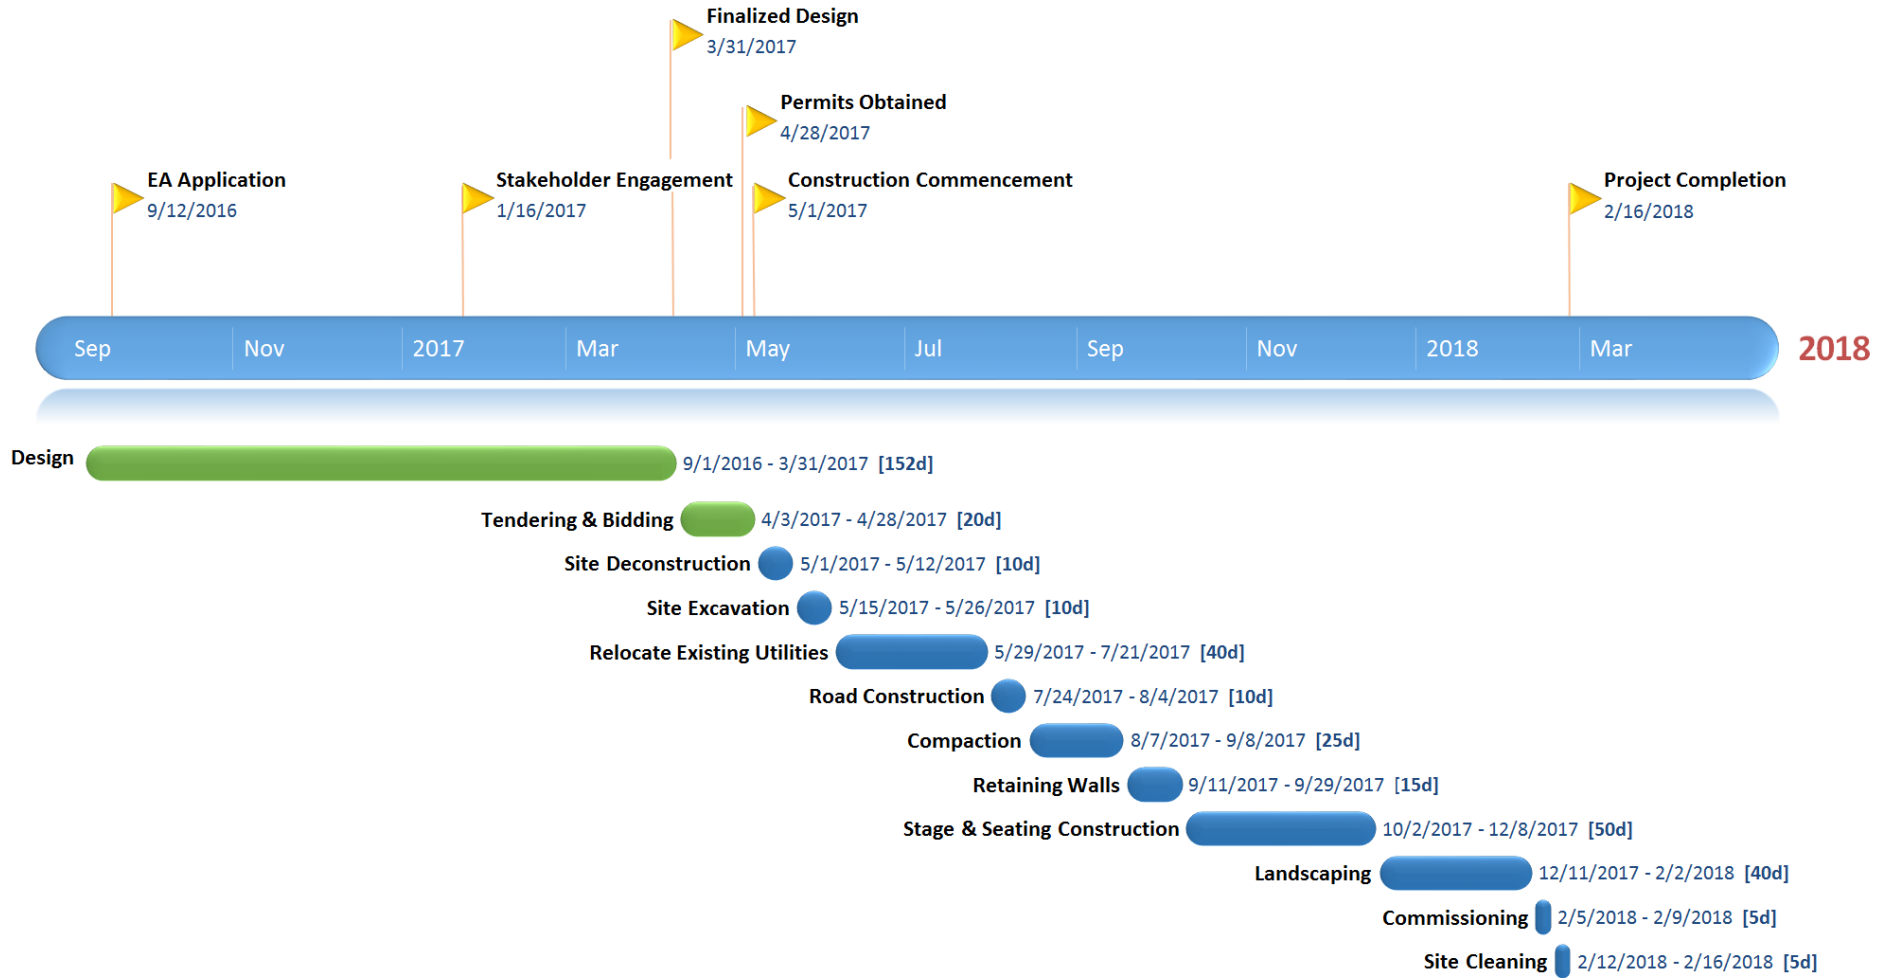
Finalized Design
3/31/2017

Permits Obtained
4/28/2017

EA Application
9/12/2016

Stakeholder Engagement
1/16/2017

Construction Commencement
5/1/2017

Project Completion
2/16/2018

Sep Nov 2017 Mar May Jul Sep Nov 2018 Mar 2018

Design 9/1/2016 - 3/31/2017 [152d]

Tendering & Bidding 4/3/2017 - 4/28/2017 [20d]

Site Deconstruction 5/1/2017 - 5/12/2017 [10d]

Site Excavation 5/15/2017 - 5/26/2017 [10d]

Relocate Existing Utilities 5/29/2017 - 7/21/2017 [40d]

Road Construction 7/24/2017 - 8/4/2017 [10d]

Compaction 8/7/2017 - 9/8/2017 [25d]

Retaining Walls 9/11/2017 - 9/29/2017 [15d]

Stage & Seating Construction 10/2/2017 - 12/8/2017 [50d]

Landscaping 12/11/2017 - 2/2/2018 [40d]

Commissioning 2/5/2018 - 2/9/2018 [5d]

Site Cleaning 2/12/2018 - 2/16/2018 [5d]